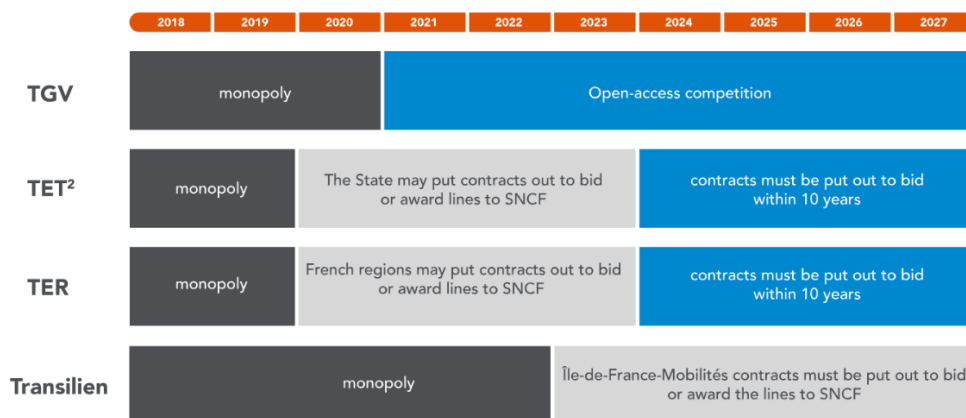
2018 2019 2020 2021 2022 2023 2024 2025 2026 2027

TGV

monopoly

Open-access competition

TET²

monopoly

The State may put contracts out to bid or award lines to SNCF

contracts must be put out to bid within 10 years

TER

monopoly

French regions may put contracts out to bid or award lines to SNCF

contracts must be put out to bid within 10 years

Transilien

monopoly

Île-de-France-Mobilités contracts must be put out to bid or award the lines to SNCF